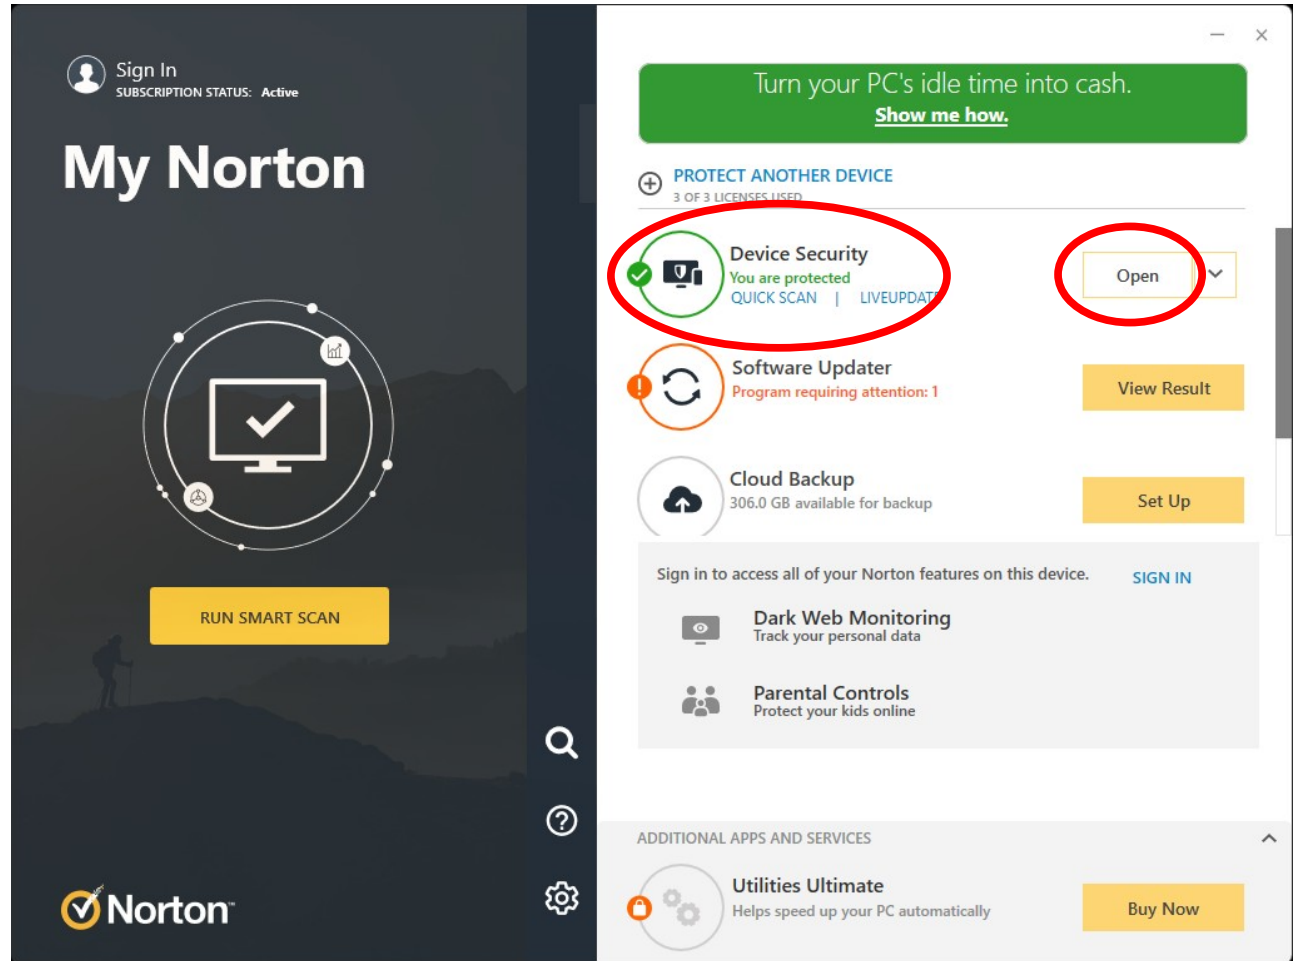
Sign In
SUBSCRIPTION STATUS: Active

My Norton

RUN SMART SCAN

Norton

Turn your PC's idle time into cash.
Show me how.

PROTECT ANOTHER DEVICE
3 OF 3 LICENSES USED

Device Security
You are protected
QUICK SCAN | LIVEUPDAT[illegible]

Open

Software Updater
Program requiring attention: 1

View Result

Cloud Backup
306.0 GB available for backup

Set Up

Sign in to access all of your Norton features on this device.

SIGN IN

Dark Web Monitoring
Track your personal data

Parental Controls
Protect your kids online

ADDITIONAL APPS AND SERVICES

Utilities Ultimate
Helps speed up your PC automatically

Buy Now